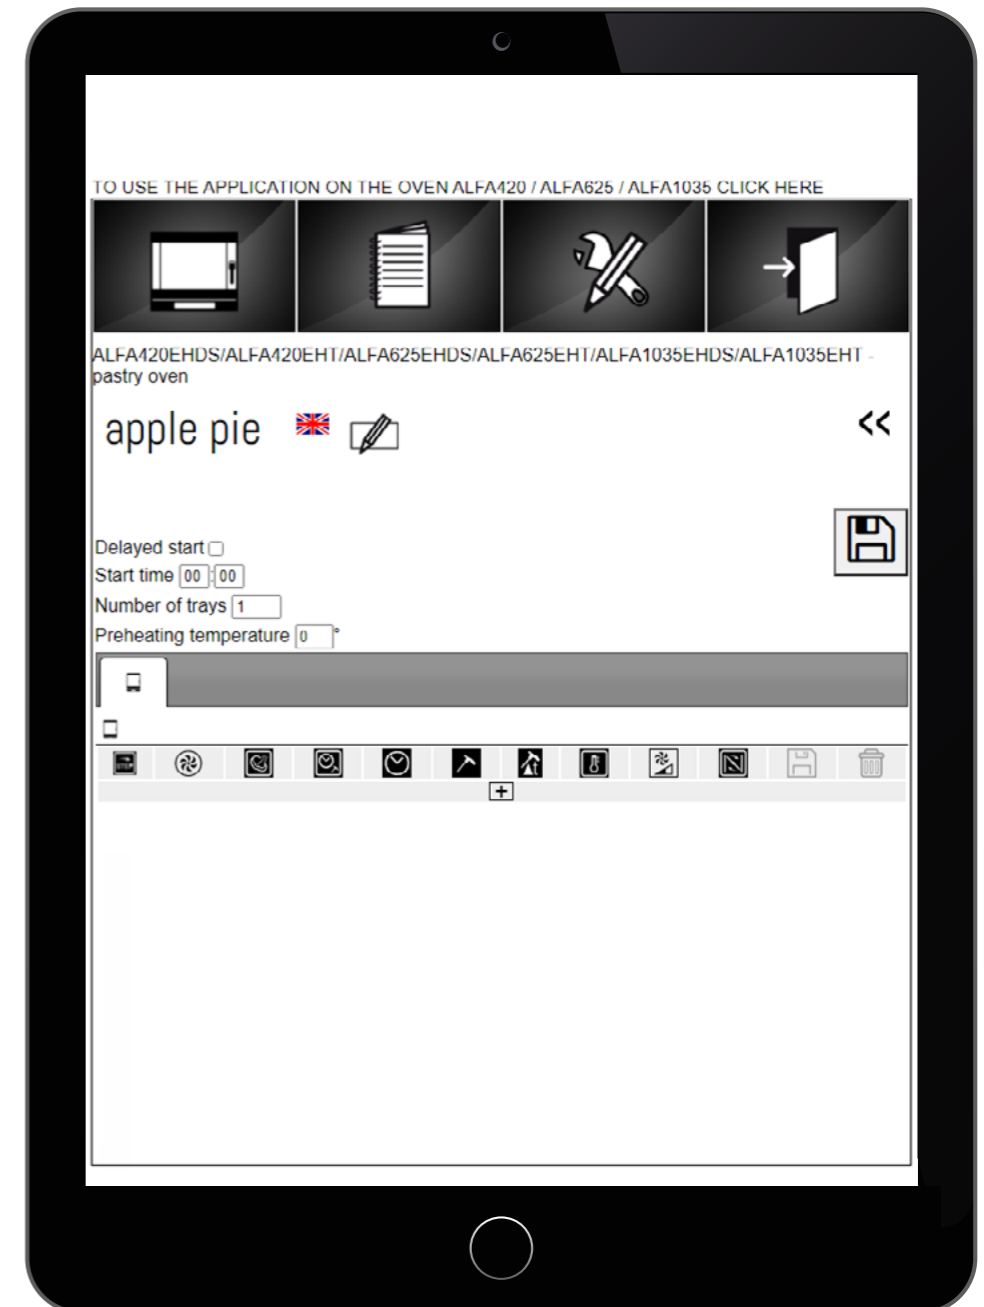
TO USE THE APPLICATION ON THE OVEN ALFA420 / ALFA625 / ALFA1035 CLICK HERE

ALFA420EHDS/ALFA420EHT/ALFA625EHDS/ALFA625EHT/ALFA1035EHDS/ALFA1035EHT - pastry oven

apple pie

<<

Delayed start
Start time 00 : 00
Number of trays 1
Preheating temperature 0 °

+